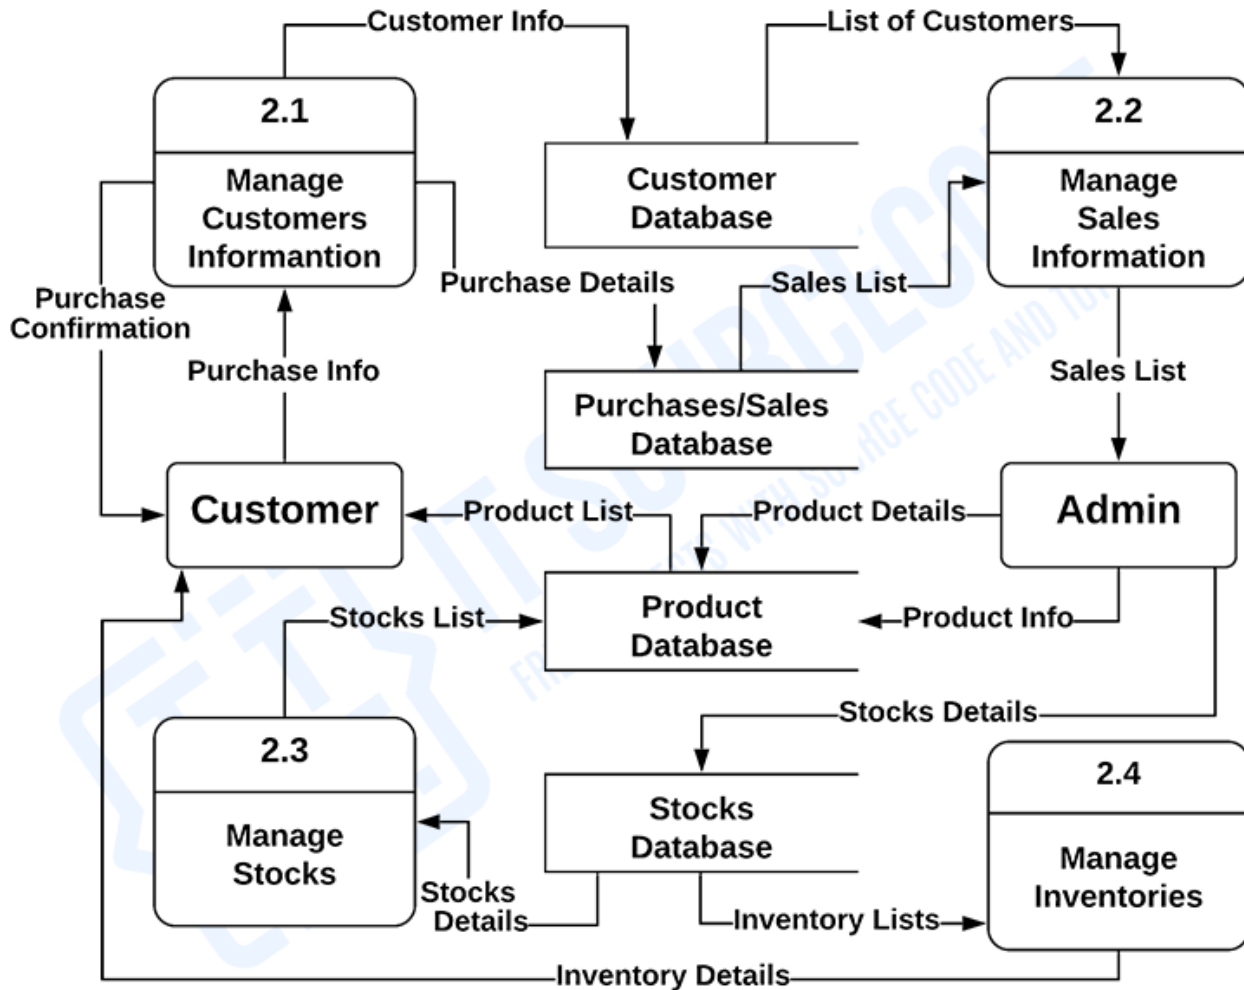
Customer Info

List of Customers

2.1

Manage Customers Informantion

Customer Database

2.2

Manage Sales Information

Purchase Confirmation

Purchase Details

Sales List

Purchase Info

Purchases/Sales Database

Sales List

Customer

Product List

Product Details

Admin

Stocks List

Product Database

Product Info

Stocks Details

2.3

Manage Stocks

Stocks Database

2.4

Manage Inventories

Stocks Details

Inventory Lists

Inventory Details